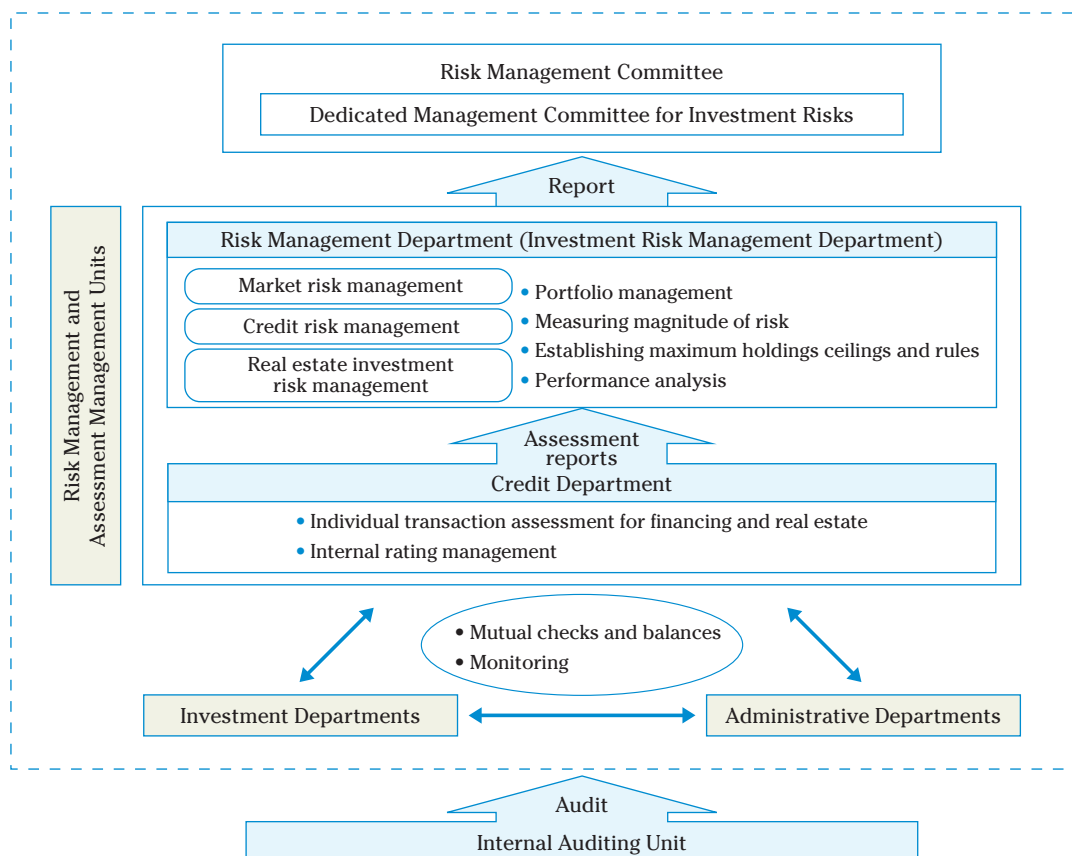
Risk Management Committee

Dedicated Management Committee for Investment Risks

Report

Risk Management and Assessment Management Units

Risk Management Department (Investment Risk Management Department)

Market risk management

Credit risk management

Real estate investment risk management

• Portfolio management
• Measuring magnitude of risk
• Establishing maximum holdings ceilings and rules
• Performance analysis

Assessment reports

Credit Department

• Individual transaction assessment for financing and real estate
• Internal rating management

• Mutual checks and balances
• Monitoring

Investment Departments

Administrative Departments

Audit

Internal Auditing Unit